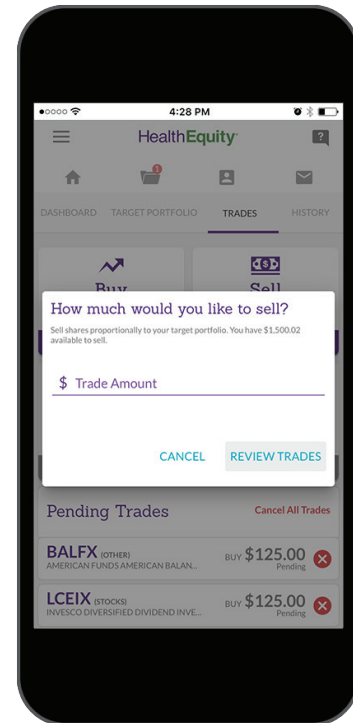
4:28 PM

HealthEquity

?

1

DASHBOARD TARGET PORTFOLIO TRADES HISTORY

Buy

Sell

How much would you like to sell?

Sell shares proportionally to your target portfolio. You have $1,500.02 available to sell.

$ Trade Amount

CANCEL REVIEW TRADES

Pending Trades

Cancel All Trades

BALFX (OTHER)
AMERICAN FUNDS AMERICAN BALAN...

BUY $125.00
Pending

LCEIX (STOCKS)
INVESCO DIVERSIFIED DIVIDEND INVE...

BUY $125.00
Pending